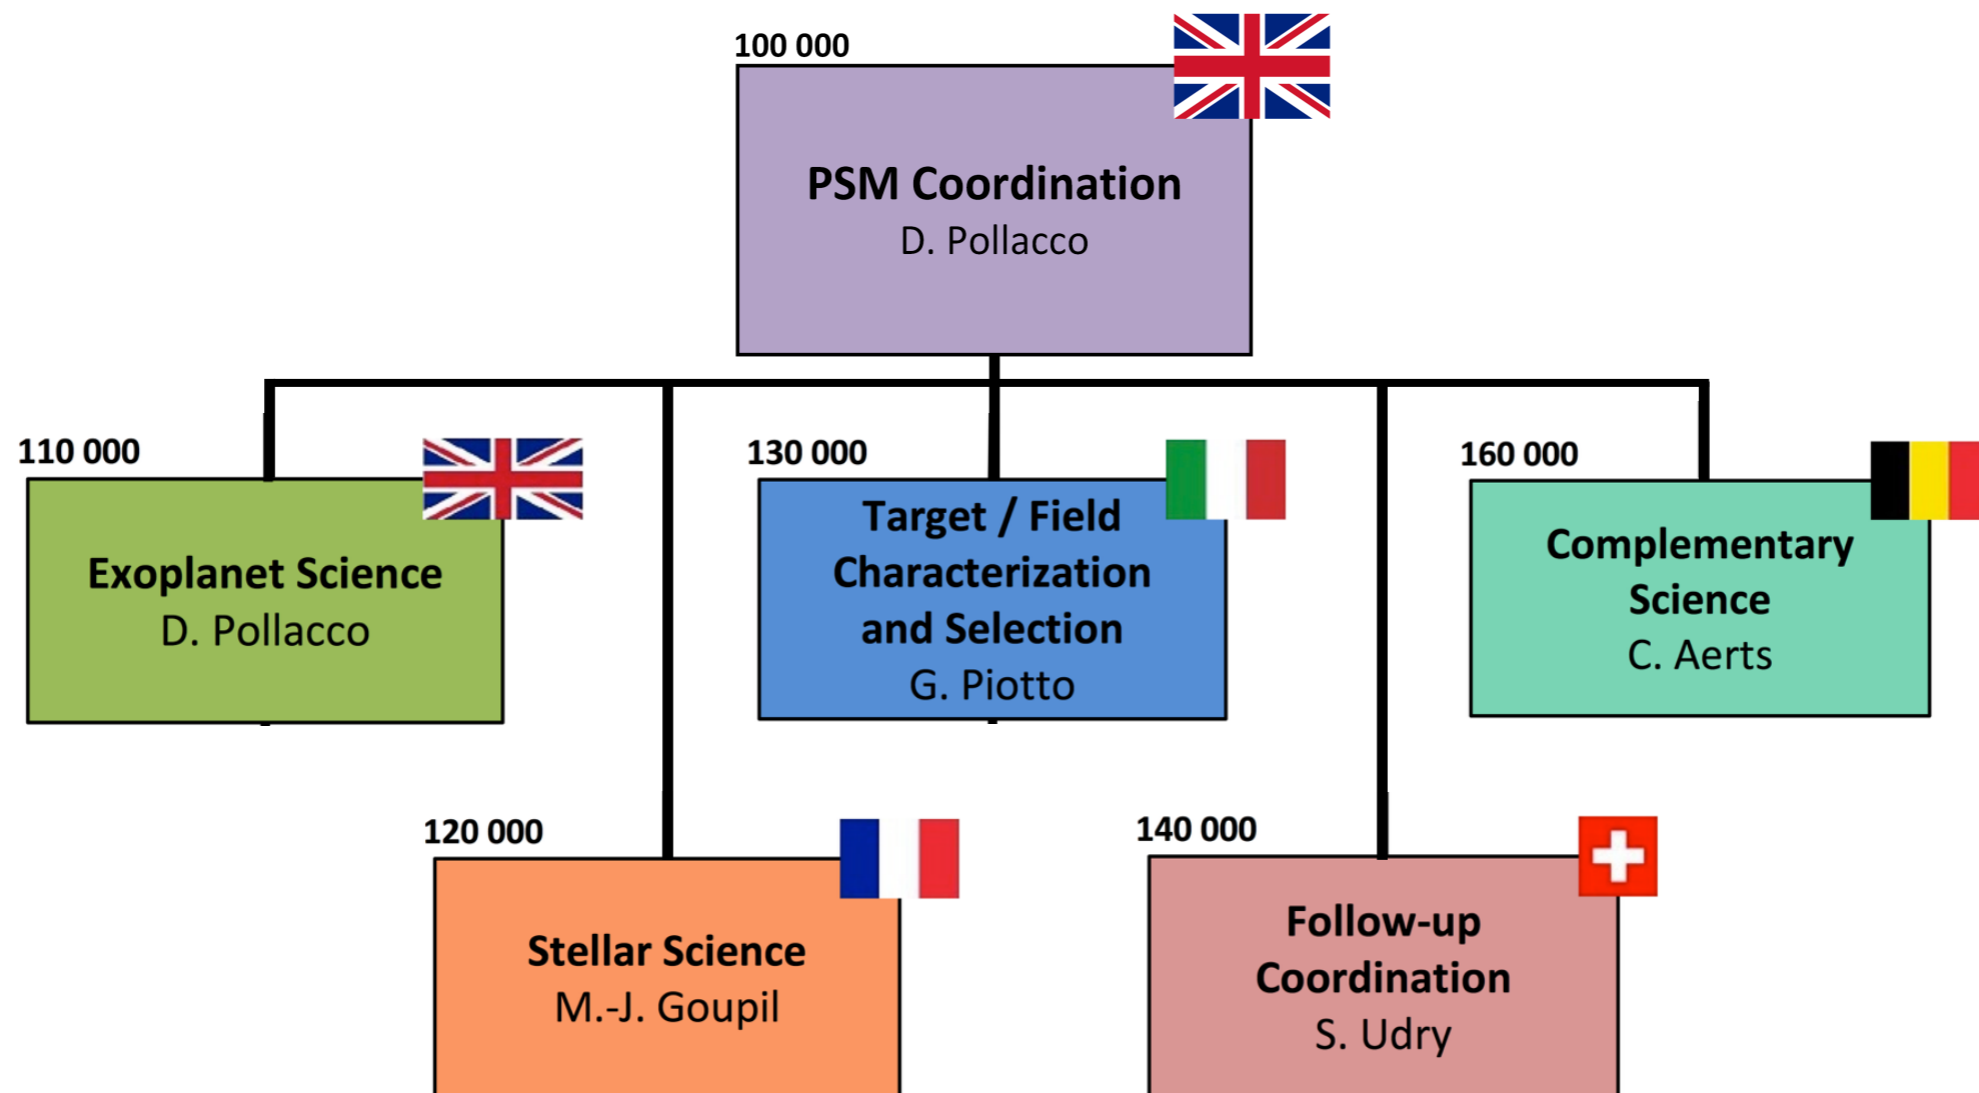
100 000
PSM Coordination
D. Pollacco

110 000
Exoplanet Science
D. Pollacco

130 000
Target / Field Characterization and Selection
G. Piotto

160 000
Complementary Science
C. Aerts

120 000
Stellar Science
M.-J. Goupil

140 000
Follow-up Coordination
S. Udry